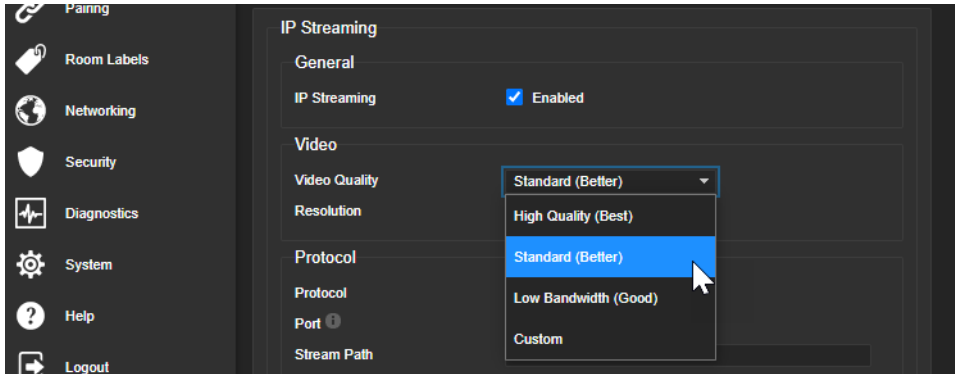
Pairing
Room Labels
Networking
Security
Diagnostics
System
Help
Logout

IP Streaming
General
IP Streaming
Enabled
Video
Video Quality
Standard (Better)
Resolution
High Quality (Best)
Standard (Better)
Low Bandwidth (Good)
Custom
Protocol
Protocol
Port
Stream Path